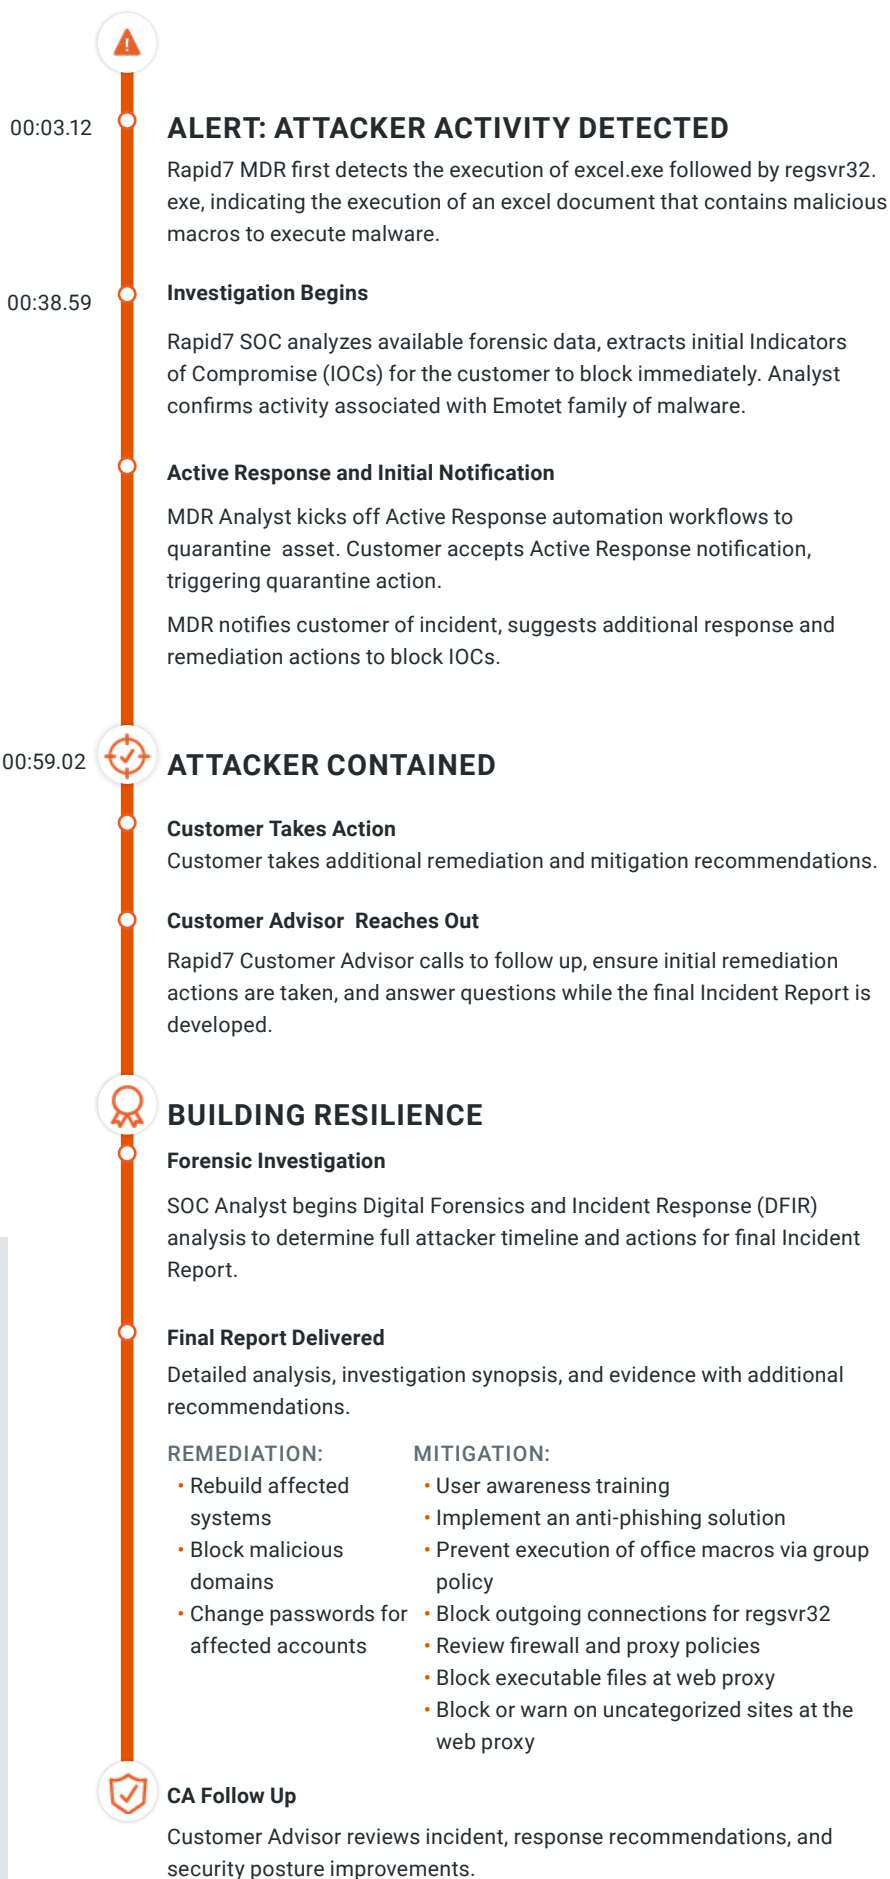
00:03.12

ALERT: ATTACKER ACTIVITY DETECTED

Rapid7 MDR first detects the execution of excel.exe followed by regsvr32.exe, indicating the execution of an excel document that contains malicious macros to execute malware.

00:38.59

Investigation Begins

Rapid7 SOC analyzes available forensic data, extracts initial Indicators of Compromise (IOCs) for the customer to block immediately. Analyst confirms activity associated with Emotet family of malware.

Active Response and Initial Notification

MDR Analyst kicks off Active Response automation workflows to quarantine asset. Customer accepts Active Response notification, triggering quarantine action.

MDR notifies customer of incident, suggests additional response and remediation actions to block IOCs.

00:59.02

ATTACKER CONTAINED

Customer Takes Action
Customer takes additional remediation and mitigation recommendations.

Customer Advisor Reaches Out

Rapid7 Customer Advisor calls to follow up, ensure initial remediation actions are taken, and answer questions while the final Incident Report is developed.

BUILDING RESILIENCE

Forensic Investigation

SOC Analyst begins Digital Forensics and Incident Response (DFIR) analysis to determine full attacker timeline and actions for final Incident Report.

Final Report Delivered

Detailed analysis, investigation synopsis, and evidence with additional recommendations.

REMEDIATION:
• Rebuild affected systems
• Block malicious domains
• Change passwords for affected accounts

MITIGATION:
• User awareness training
• Implement an anti-phishing solution
• Prevent execution of office macros via group policy
• Block outgoing connections for regsvr32
• Review firewall and proxy policies
• Block executable files at web proxy
• Block or warn on uncategorized sites at the web proxy

CA Follow Up

Customer Advisor reviews incident, response recommendations, and security posture improvements.